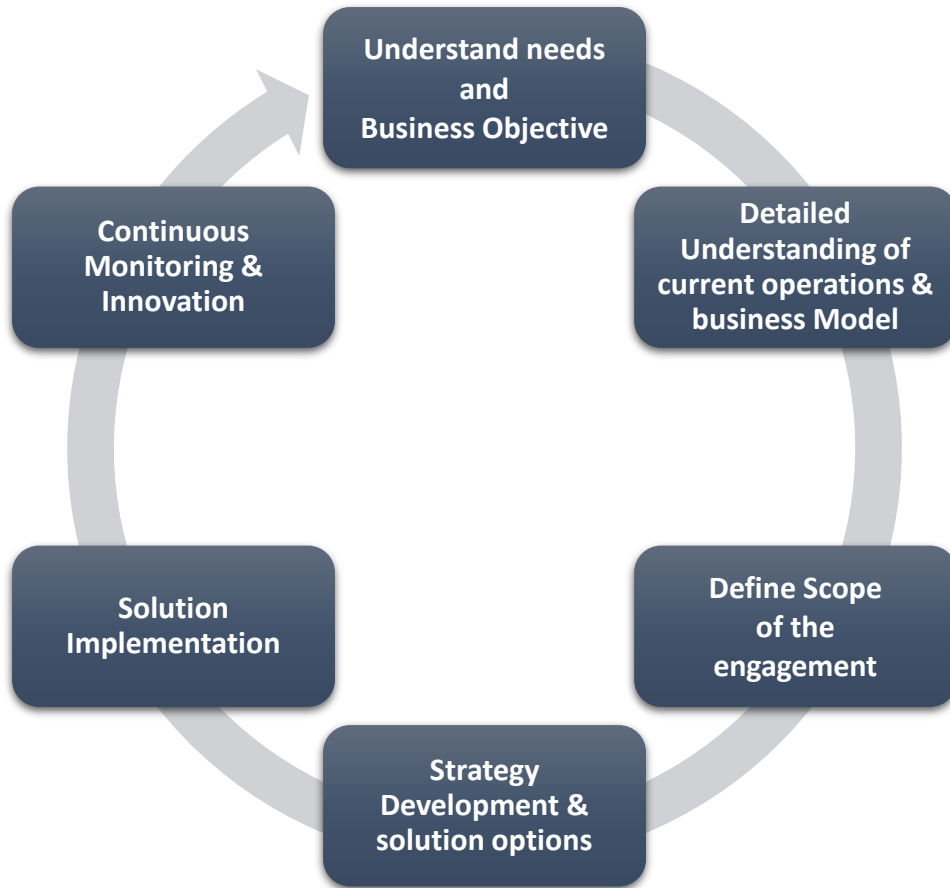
Understand needs and Business Objective

Detailed Understanding of current operations & business Model

Define Scope of the engagement

Strategy Development & solution options

Solution Implementation

Continuous Monitoring & Innovation